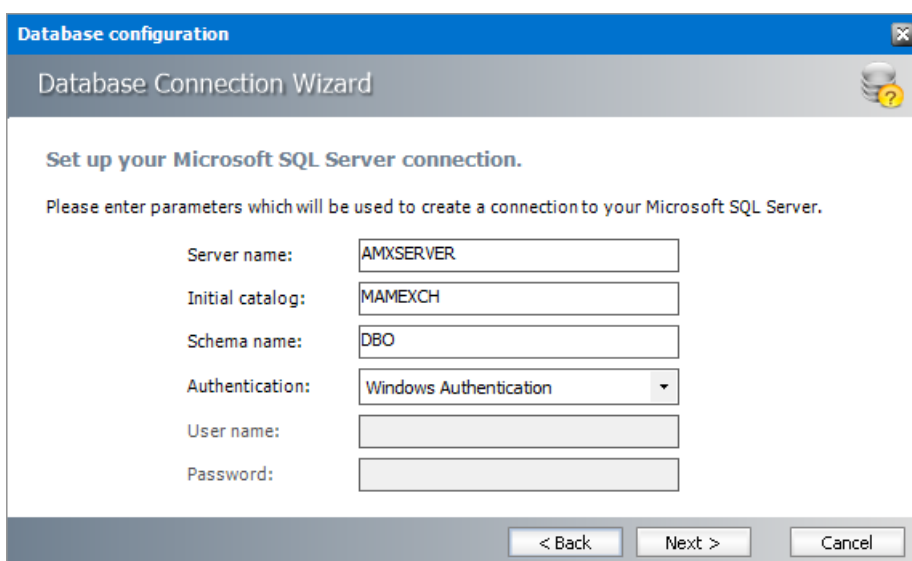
Database configuration

Database Connection Wizard

Set up your Microsoft SQL Server connection.

Please enter parameters which will be used to create a connection to your Microsoft SQL Server.

Server name: AMXSERVER

Initial catalog: MAMEXCH

Schema name: DBO

Authentication: Windows Authentication

User name:

Password:

< Back Next > Cancel